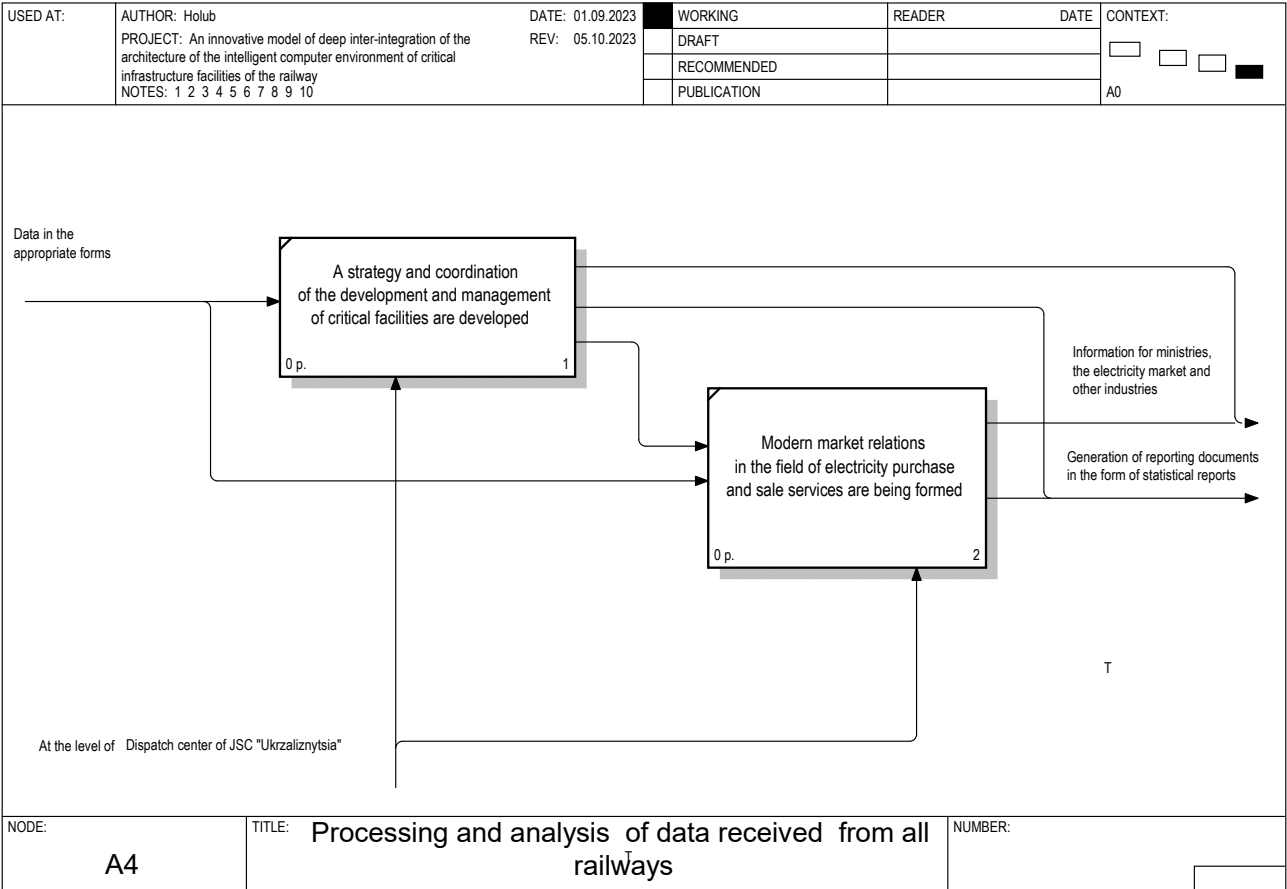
| USED AT: | AUTHOR: Holub<br>PROJECT: An innovative model of deep inter-integration of the architecture of the intelligent computer environment of critical infrastructure facilities of the railway<br>NOTES: 1 2 3 4 5 6 7 8 9 10 | DATE: 01.09.2023<br>REV: 05.10.2023 | | WORKING | READER | DATE | CONTEXT: |
|---|---|---|---|---|---|---|---|
| | | | | DRAFT | | | |
| | | | | RECOMMENDED | | | |
| | | | | PUBLICATION | | | A0 |

Data in the appropriate forms

A strategy and coordination of the development and management of critical facilities are developed

0 p.

1

Information for ministries, the electricity market and other industries

Modern market relations in the field of electricity purchase and sale services are being formed

Generation of reporting documents in the form of statistical reports

0 p.

2

T

At the level of Dispatch center of JSC "Ukrzaliznytsia"

| NODE: | TITLE: | NUMBER: |
|---|---|---|
| A4 | Processing and analysis of data received from all railways | |